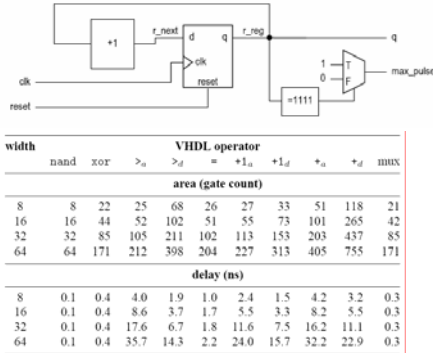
+1

r_next

d

q

r_reg

q

clk

clk

reset

reset

=1111

1

0

T

F

max_pulse

| width | nand | xor | $>_a$ | $>_d$ | = | $+1_a$ | $+1_d$ | $+_a$ | $+_d$ | mux |
|---|---|---|---|---|---|---|---|---|---|---|
| | **area (gate count)** | | | | | | | | | |
| 8 | 8 | 22 | 25 | 68 | 26 | 27 | 33 | 51 | 118 | 21 |
| 16 | 16 | 44 | 52 | 102 | 51 | 55 | 73 | 101 | 265 | 42 |
| 32 | 32 | 85 | 105 | 211 | 102 | 113 | 153 | 203 | 437 | 85 |
| 64 | 64 | 171 | 212 | 398 | 204 | 227 | 313 | 405 | 755 | 171 |
| | **delay (ns)** | | | | | | | | | |
| 8 | 0.1 | 0.4 | 4.0 | 1.9 | 1.0 | 2.4 | 1.5 | 4.2 | 3.2 | 0.3 |
| 16 | 0.1 | 0.4 | 8.6 | 3.7 | 1.7 | 5.5 | 3.3 | 8.2 | 5.5 | 0.3 |
| 32 | 0.1 | 0.4 | 17.6 | 6.7 | 1.8 | 11.6 | 7.5 | 16.2 | 11.1 | 0.3 |
| 64 | 0.1 | 0.4 | 35.7 | 14.3 | 2.2 | 24.0 | 15.7 | 32.2 | 22.9 | 0.3 |

VHDL operator